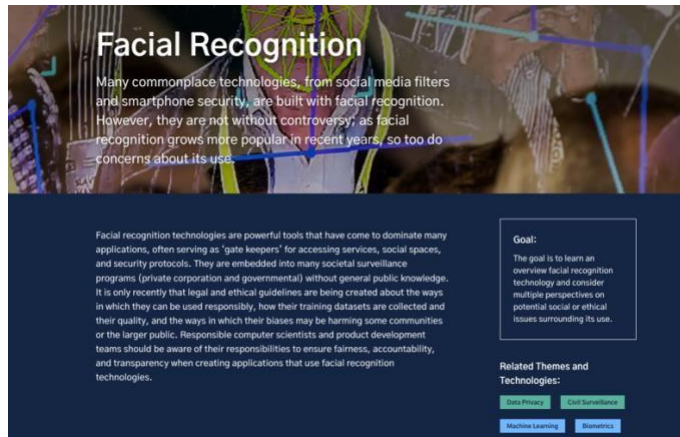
Facial Recognition

Many commonplace technologies, from social media filters and smartphone security, are built with facial recognition. However, they are not without controversy; as facial recognition grows more popular in recent years, so too do concerns about its use.

Facial recognition technologies are powerful tools that have come to dominate many applications, often serving as 'gate keepers' for accessing services, social spaces, and security protocols. They are embedded into many societal surveillance programs (private corporation and governmental) without general public knowledge. It is only recently that legal and ethical guidelines are being created about the ways in which they can be used responsibly, how their training datasets are collected and their quality, and the ways in which their biases may be harming some communities or the larger public. Responsible computer scientists and product development teams should be aware of their responsibilities to ensure fairness, accountability, and transparency when creating applications that use facial recognition technologies.

Goal:

The goal is to learn an overview facial recognition technology and consider multiple perspectives on potential social or ethical issues surrounding its use.

Related Themes and Technologies:

Data Privacy

Civil Surveillance

Machine Learning

Biometrics